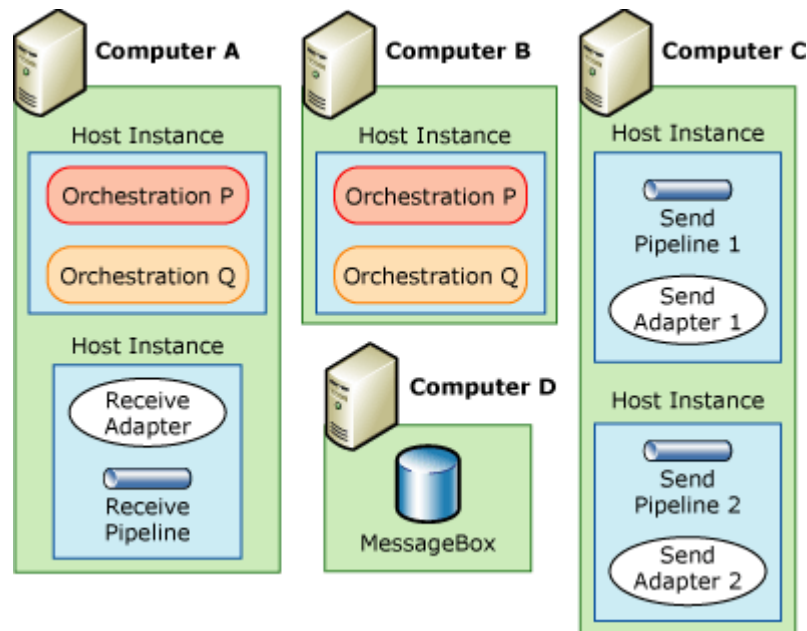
Computer A

Host Instance

Orchestration P

Orchestration Q

Host Instance

Receive Adapter

Receive Pipeline

Computer B

Host Instance

Orchestration P

Orchestration Q

Computer D

MessageBox

Computer C

Host Instance

Send Pipeline 1

Send Adapter 1

Host Instance

Send Pipeline 2

Send Adapter 2